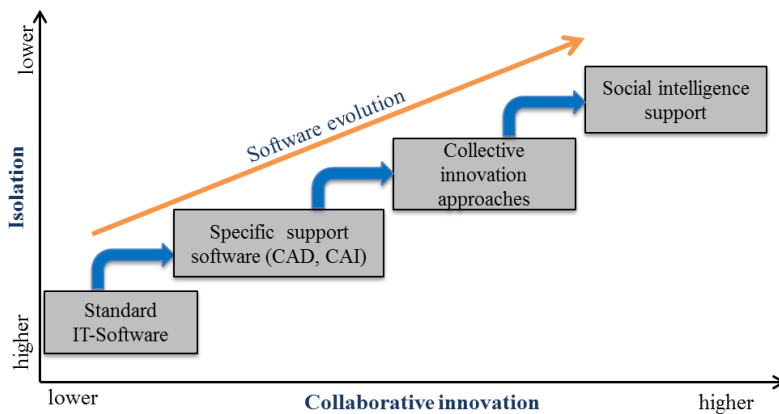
lower

Isolation

higher

Software evolution

Social intelligence support

Collective innovation approaches

Specific support software (CAD, CAI)

Standard IT-Software

lower

Collaborative innovation

higher